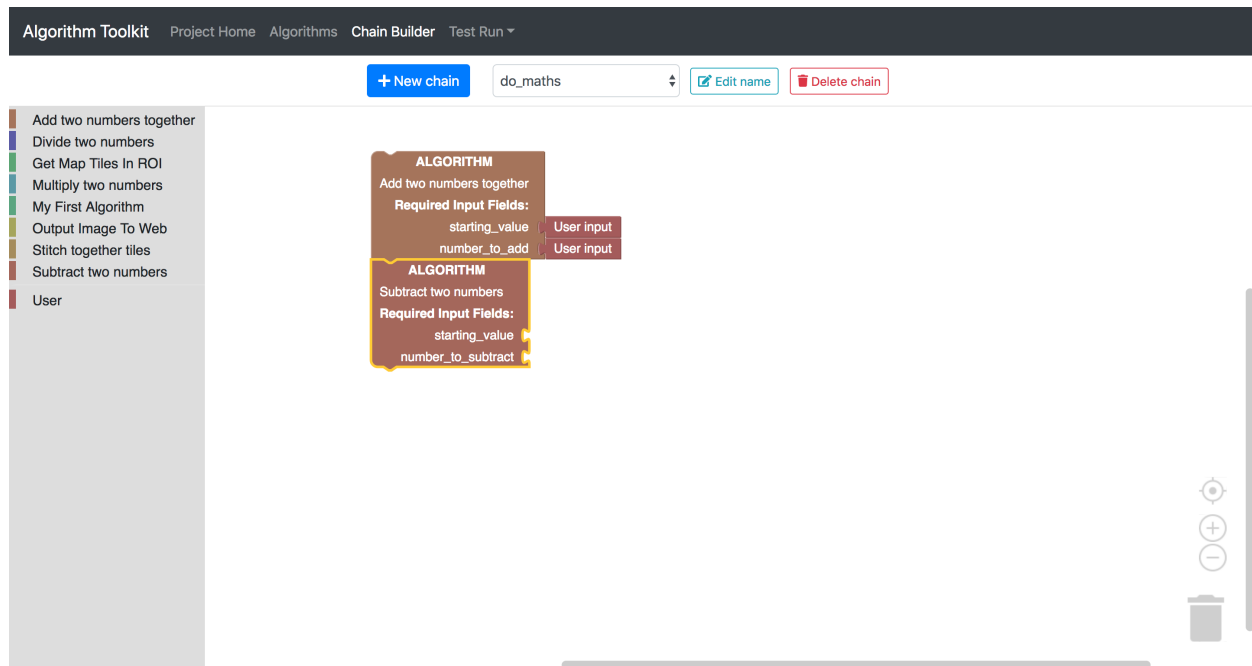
Algorithm Toolkit Project Home Algorithms Chain Builder Test Run

+ New chain do_maths Edit name Delete chain

Add two numbers together
Divide two numbers
Get Map Tiles In ROI
Multiply two numbers
My First Algorithm
Output Image To Web
Stitch together tiles
Subtract two numbers
User

ALGORITHM
Add two numbers together
Required Input Fields:
starting_value User input
number_to_add User input

ALGORITHM
Subtract two numbers
Required Input Fields:
starting_value
number_to_subtract